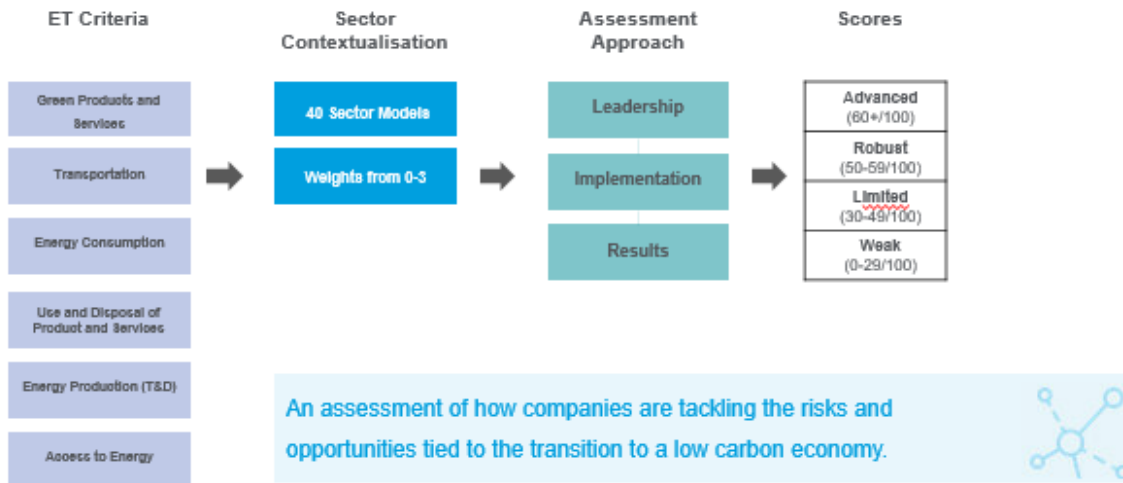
ET Criteria

Green Products and Services

Transportation

Energy Consumption

Use and Disposal of Product and Services

Energy Production (T&D)

Access to Energy

Sector Contextualisation

40 Sector Models

Weights from 0-3

Assessment Approach

Leadership

Implementation

Results

Scores

Advanced (60+/100)

Robust (50-59/100)

Limited (30-49/100)

Weak (0-29/100)

An assessment of how companies are tackling the risks and opportunities tied to the transition to a low carbon economy.